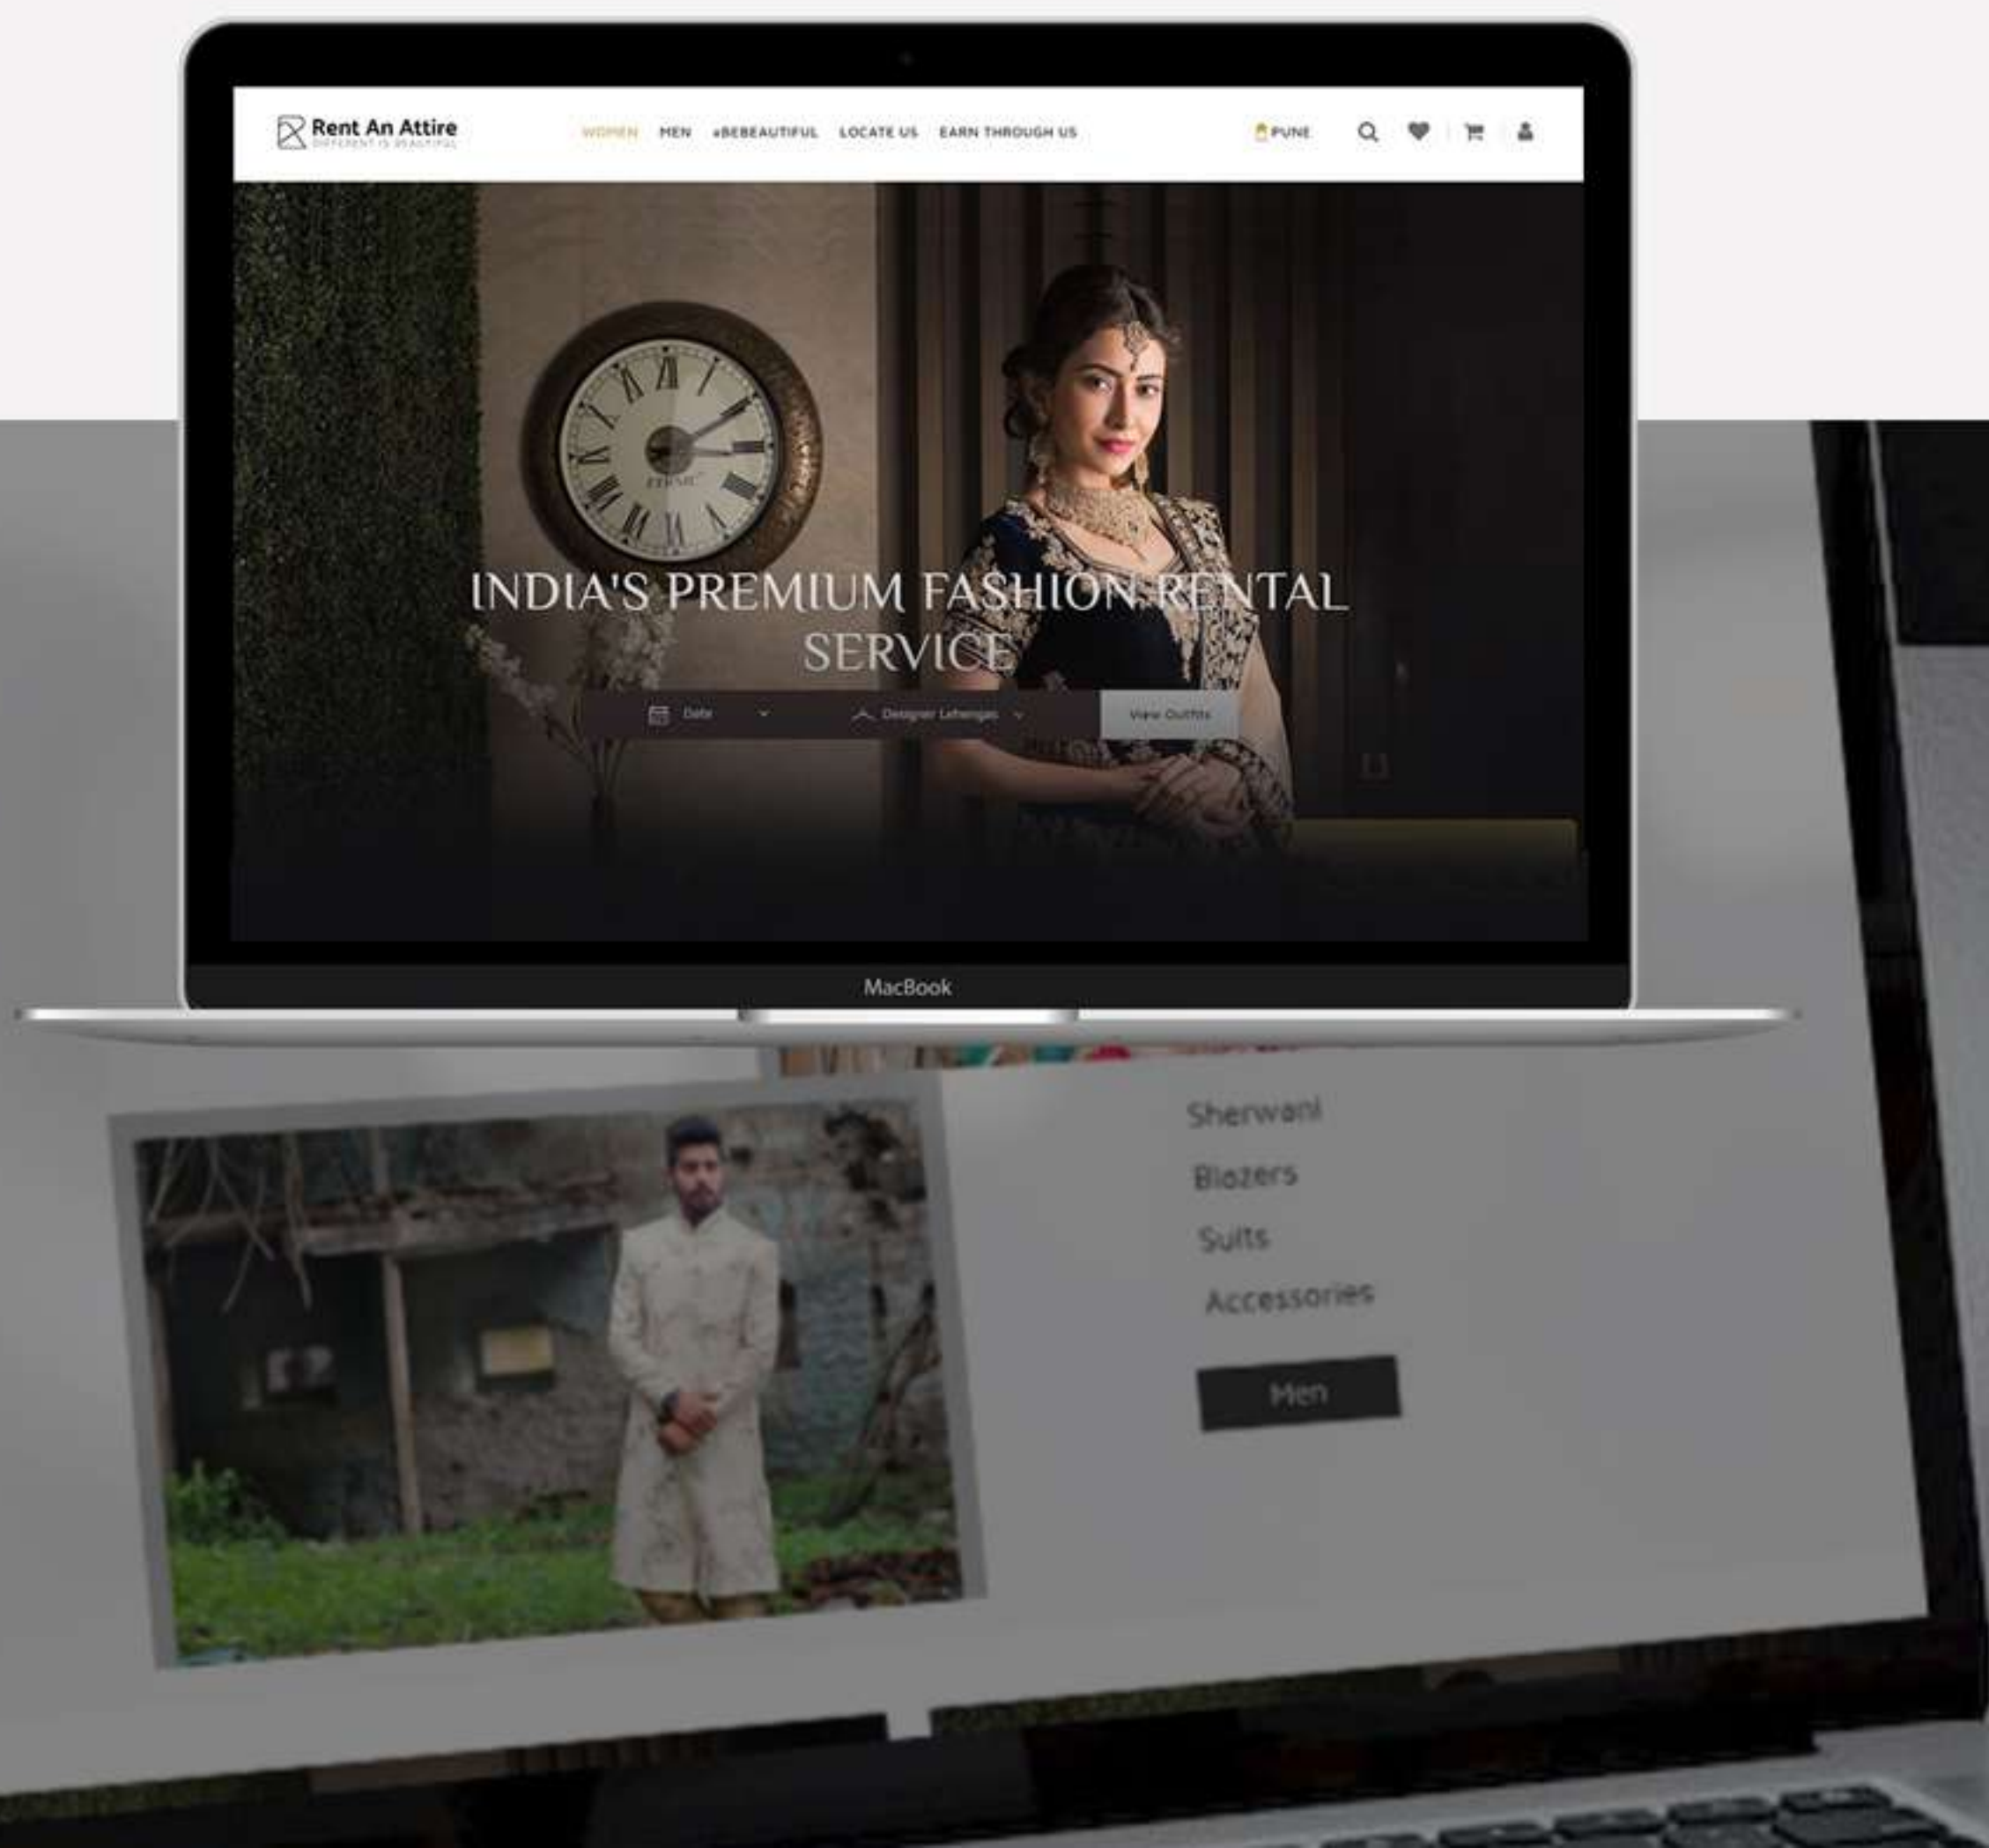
Rent An Attire
DIFFERENT IS BEAUTIFUL

WOMEN MEN #BEBEAUTIFUL LOCATE US EARN THROUGH US

PUNE

INDIA'S PREMIUM FASHION RENTAL SERVICE

Date
Designer Lehengas
View Outfits

MacBook

Sherwani
Blazers
Suits
Accessories

Men